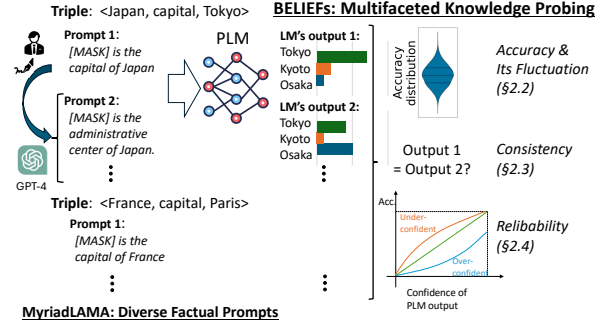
Triple: <Japan, capital, Tokyo>

BELIEFs: Multifaceted Knowledge Probing

Prompt 1:
[MASK] is the capital of Japan

PLM

LM's output 1:
Tokyo
Kyoto
Osaka

Accuracy distribution

Accuracy & Its Fluctuation (§2.2)

Prompt 2:
[MASK] is the administrative center of Japan.

LM's output 2:
Tokyo
Kyoto
Osaka

Output 1 = Output 2?

Consistency (§2.3)

GPT-4

⋮

⋮

Triple: <France, capital, Paris>

Prompt 1:
[MASK] is the capital of France

Acc.

Under-confident

Over-confident

Relibability (§2.4)

Confidence of PLM output

⋮

MyriadLAMA: Diverse Factual Prompts